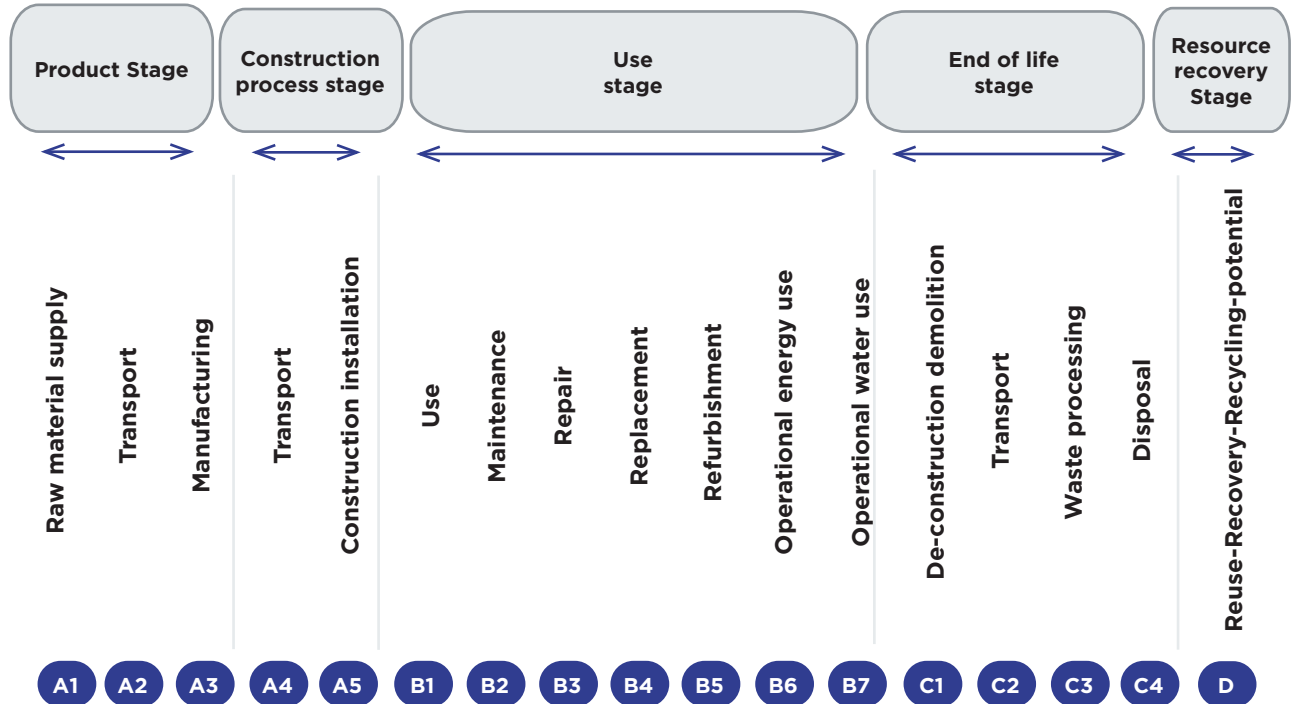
Product Stage

Construction process stage

Use stage

End of life stage

Resource recovery Stage

Raw material supply

Transport

Manufacturing

Transport

Construction installation

Use

Maintenance

Repair

Replacement

Refurbishment

Operational energy use

Operational water use

De-construction demolition

Transport

Waste processing

Disposal

Reuse-Recovery-Recycling-potential

A1 A2 A3 A4 A5 B1 B2 B3 B4 B5 B6 B7 C1 C2 C3 C4 D